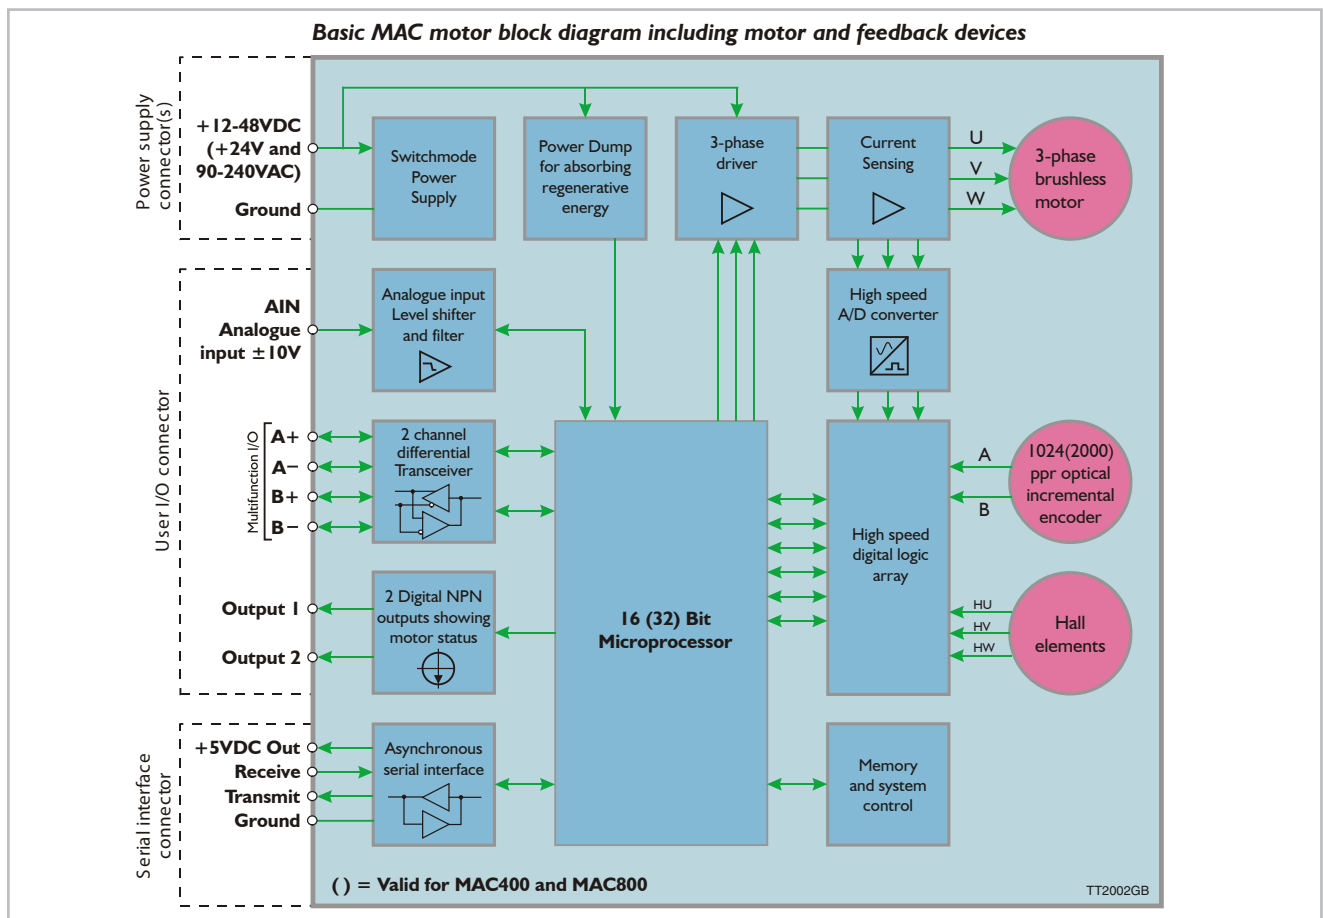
Basic MAC motor block diagram including motor and feedback devices

Power supply connector(s)

+12-48VDC (+24V and 90-240VAC)

Ground

Switchmode Power Supply

Power Dump for absorbing regenerative energy

3-phase driver

Current Sensing

U

V

W

3-phase brushless motor

User I/O connector

AIN Analogue input ±10V

Analogue input Level shifter and filter

High speed A/D converter

Multifunction I/O

A+

A−

B+

B−

2 channel differential Transceiver

16 (32) Bit Microprocessor

High speed digital logic array

A

B

1024(2000) ppr optical incremental encoder

HU

HV

HW

Hall elements

Output 1

Output 2

2 Digital NPN outputs showing motor status

Serial interface connector

+5VDC Out

Receive

Transmit

Ground

Asynchronous serial interface

Memory and system control

( ) = Valid for MAC400 and MAC800

TT2002GB